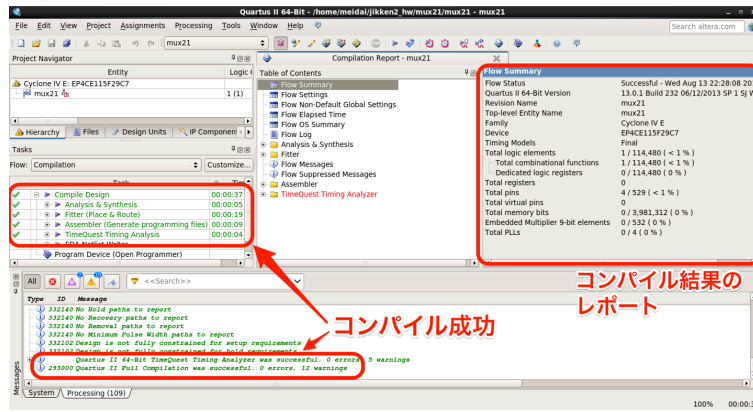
Quartus II 64-Bit - /home/meidai/jikken2_hw/mux21/mux21 - mux21

File Edit View Project Assignments Processing Tools Window Help

Search altera.com

mux21

Project Navigator

Entity

Logic C

Cyclone IV E: EP4CE115F29C7

mux21

1 (1)

Hierarchy Files Design Units IP Component

Compilation Report - mux21

Table of Contents

Flow Summary
Flow Settings
Flow Non-Default Global Settings
Flow Elapsed Time
Flow OS Summary
Flow Log
Analysis & Synthesis
Fitter
Flow Messages
Flow Suppressed Messages
Assembler
TimeQuest Timing Analyzer

Flow Summary

| | |
|---|---|
| Flow Status | Successful - Wed Aug 13 22:28:08 20 |
| Quartus II 64-Bit Version | 13.0.1 Build 232 06/12/2013 SP 1 SJ W |
| Revision Name | mux21 |
| Top-level Entity Name | mux21 |
| Family | Cyclone IV E |
| Device | EP4CE115F29C7 |
| Timing Models | Final |
| Total logic elements | 1 / 114,480 ( < 1 % ) |
| Total combinational functions | 1 / 114,480 ( < 1 % ) |
| Dedicated logic registers | 0 / 114,480 ( 0 % ) |
| Total registers | 0 |
| Total pins | 4 / 529 ( < 1 % ) |
| Total virtual pins | 0 |
| Total memory bits | 0 / 3,981,312 ( 0 % ) |
| Embedded Multiplier 9-bit elements | 0 / 532 ( 0 % ) |
| Total PLLs | 0 / 4 ( 0 % ) |

Tasks

Flow: Compilation Customize...

Task

| | | |
|---|---|---|
| ✔ | Compile Design | 00:00:37 |
| ✔ | Analysis & Synthesis | 00:00:05 |
| ✔ | Fitter (Place & Route) | 00:00:19 |
| ✔ | Assembler (Generate programming files) | 00:00:09 |
| ✔ | TimeQuest Timing Analysis | 00:00:04 |
| | EDA Netlist Writer | |
| | Program Device (Open Programmer) | |

コンパイル結果のレポート

All <<Search>>

Type ID Message

332140 No Hold paths to report
332140 No Recovery paths to report
332140 No Removal paths to report
332140 No Minimum Pulse Width paths to report
332102 Design is not fully constrained for setup requirements
332102 Design is not fully constrained for hold requirements
Quartus II 64-Bit TimeQuest Timing Analyzer was successful. 0 errors, 5 warnings
293000 Quartus II Full Compilation was successful. 0 errors, 12 warnings

コンパイル成功

Messages

System Processing (109)

100% 00:00:3